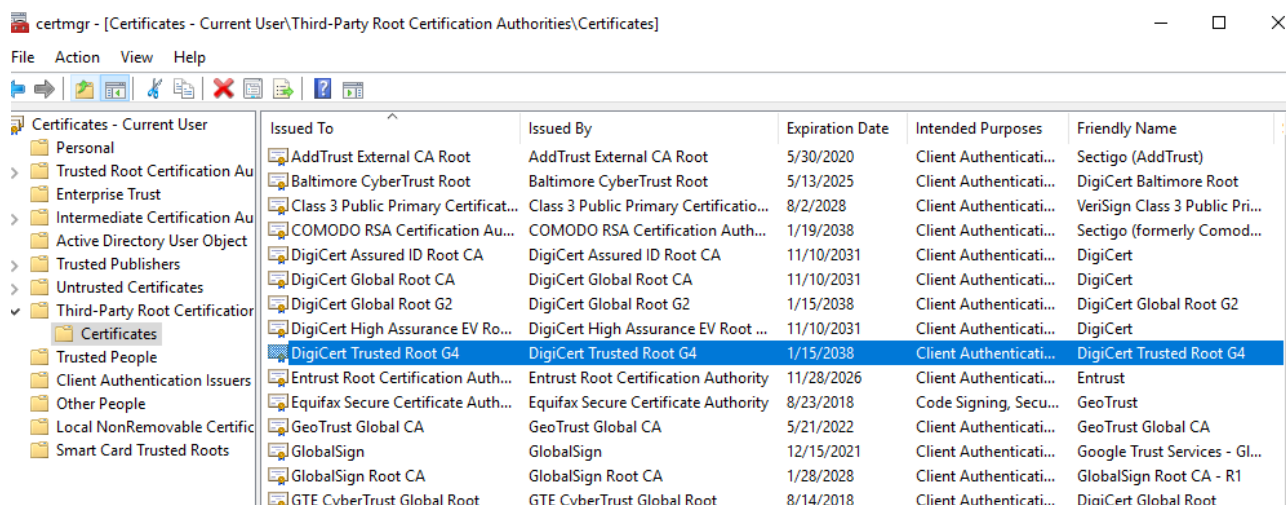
certmgr - [Certificates - Current User\Third-Party Root Certification Authorities\Certificates]

File Action View Help

Certificates - Current User
Personal
Trusted Root Certification Au
Enterprise Trust
Intermediate Certification Au
Active Directory User Object
Trusted Publishers
Untrusted Certificates
Third-Party Root Certification
Certificates
Trusted People
Client Authentication Issuers
Other People
Local NonRemovable Certific
Smart Card Trusted Roots

| Issued To | Issued By | Expiration Date | Intended Purposes | Friendly Name |
|---|---|---|---|---|
| AddTrust External CA Root | AddTrust External CA Root | 5/30/2020 | Client Authenticati... | Sectigo (AddTrust) |
| Baltimore CyberTrust Root | Baltimore CyberTrust Root | 5/13/2025 | Client Authenticati... | DigiCert Baltimore Root |
| Class 3 Public Primary Certificat... | Class 3 Public Primary Certificatio... | 8/2/2028 | Client Authenticati... | VeriSign Class 3 Public Pri... |
| COMODO RSA Certification Au... | COMODO RSA Certification Auth... | 1/19/2038 | Client Authenticati... | Sectigo (formerly Comod... |
| DigiCert Assured ID Root CA | DigiCert Assured ID Root CA | 11/10/2031 | Client Authenticati... | DigiCert |
| DigiCert Global Root CA | DigiCert Global Root CA | 11/10/2031 | Client Authenticati... | DigiCert |
| DigiCert Global Root G2 | DigiCert Global Root G2 | 1/15/2038 | Client Authenticati... | DigiCert Global Root G2 |
| DigiCert High Assurance EV Ro... | DigiCert High Assurance EV Root ... | 11/10/2031 | Client Authenticati... | DigiCert |
| DigiCert Trusted Root G4 | DigiCert Trusted Root G4 | 1/15/2038 | Client Authenticati... | DigiCert Trusted Root G4 |
| Entrust Root Certification Auth... | Entrust Root Certification Authority | 11/28/2026 | Client Authenticati... | Entrust |
| Equifax Secure Certificate Auth... | Equifax Secure Certificate Authority | 8/23/2018 | Code Signing, Secu... | GeoTrust |
| GeoTrust Global CA | GeoTrust Global CA | 5/21/2022 | Client Authenticati... | GeoTrust Global CA |
| GlobalSign | GlobalSign | 12/15/2021 | Client Authenticati... | Google Trust Services - Gl... |
| GlobalSign Root CA | GlobalSign Root CA | 1/28/2028 | Client Authenticati... | GlobalSign Root CA - R1 |
| GTE CyberTrust Global Root | GTE CyberTrust Global Root | 8/14/2018 | Client Authenticati... | DigiCert Global Root |